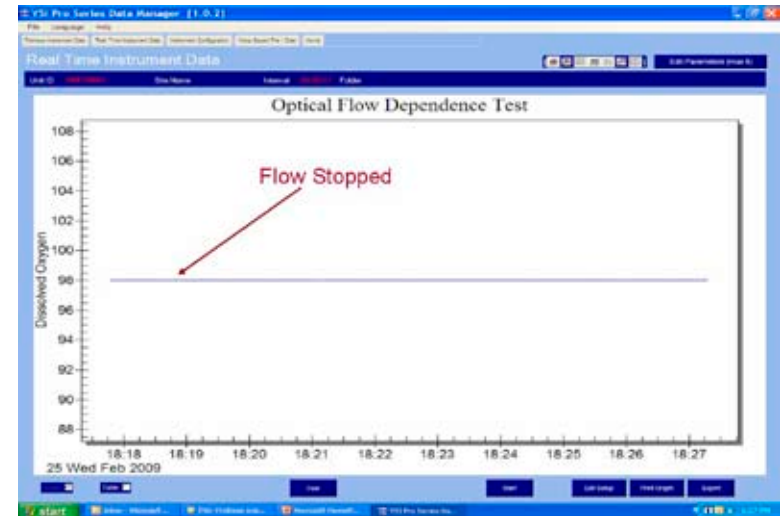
YSI Pro Series Data Manager [1.0.2]

File Language Help

Real Time Instrument Data

Unit ID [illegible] Site Name Interval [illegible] Folder

Edit Parameters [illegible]

Optical Flow Dependence Test

Flow Stopped

Dissolved Oxygen

108
106
104
102
100
98
96
94
92
90
88

18:18 18:19 18:20 18:21 18:22 18:23 18:24 18:25 18:26 18:27

25 Wed Feb 2009

Start